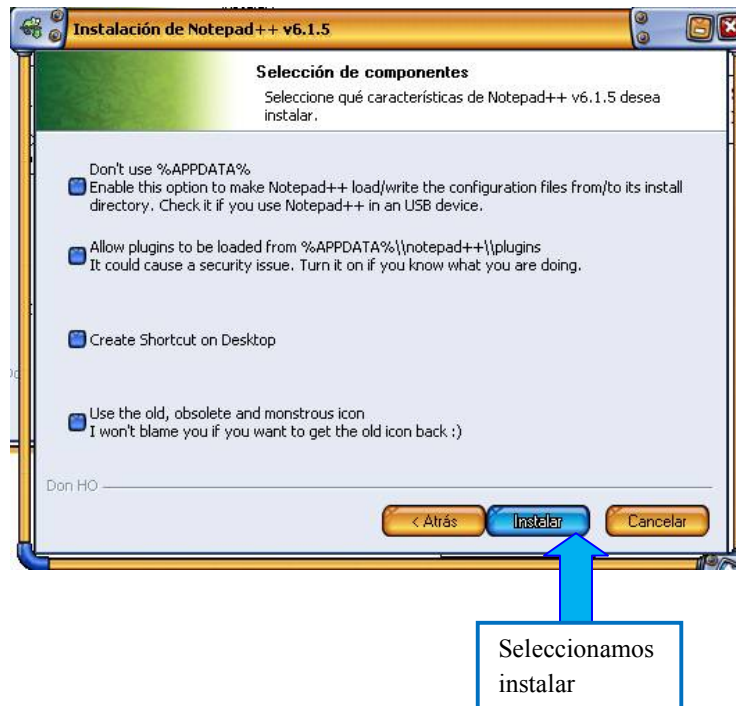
Instalación de Notepad++ v6.1.5

Selección de componentes
Seleccione qué características de Notepad++ v6.1.5 desea instalar.

Don't use %APPDATA%
Enable this option to make Notepad++ load/write the configuration files from/to its install directory. Check it if you use Notepad++ in an USB device.

Allow plugins to be loaded from %APPDATA%\\notepad++\\plugins
It could cause a security issue. Turn it on if you know what you are doing.

Create Shortcut on Desktop

Use the old, obsolete and monstrous icon
I won't blame you if you want to get the old icon back :)

Don HO

< Atrás
Instalar
Cancelar

Seleccionamos instalar